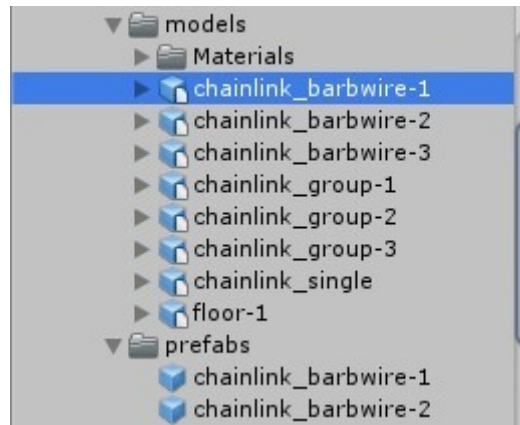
models
Materials
chainlink_barbwire-1
chainlink_barbwire-2
chainlink_barbwire-3
chainlink_group-1
chainlink_group-2
chainlink_group-3
chainlink_single
floor-1
prefabs
chainlink_barbwire-1
chainlink_barbwire-2